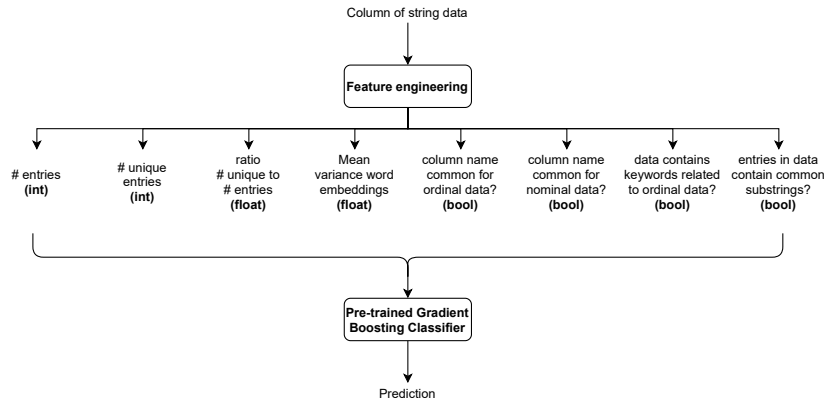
Column of string data

Feature engineering

# entries (int)

# unique entries (int)

ratio # unique to # entries (float)

Mean variance word embeddings (float)

column name common for ordinal data? (bool)

column name common for nominal data? (bool)

data contains keywords related to ordinal data? (bool)

entries in data contain common substrings? (bool)

Pre-trained Gradient Boosting Classifier

Prediction